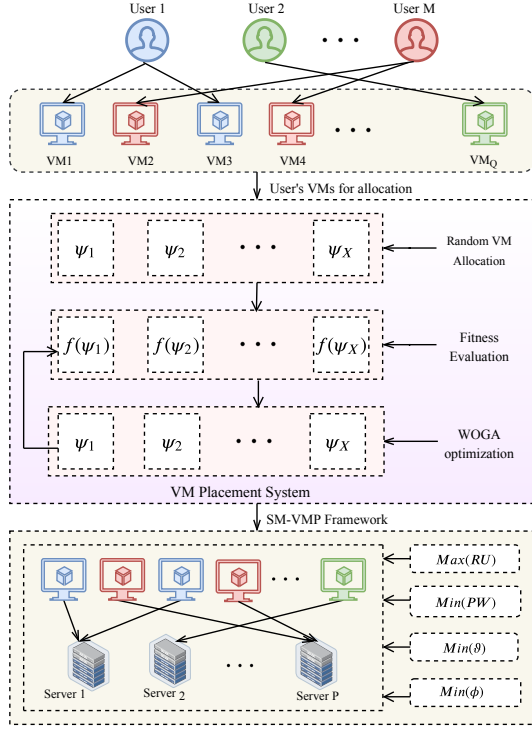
User 1
User 2
User M
• • •
VM1
VM2
VM3
VM4
• • •
VM$_Q$
User's VMs for allocation
$\psi_1$
$\psi_2$
• • •
$\psi_X$
Random VM Allocation
$f(\psi_1)$
$f(\psi_2)$
• • •
$f(\psi_X)$
Fitness Evaluation
$\psi_1$
$\psi_2$
• • •
$\psi_X$
WOGA optimization
VM Placement System
SM-VMP Framework
• • •
$Max(RU)$
$Min(PW)$
$Min(\vartheta)$
$Min(\phi)$
Server 1
Server 2
• • •
Server P